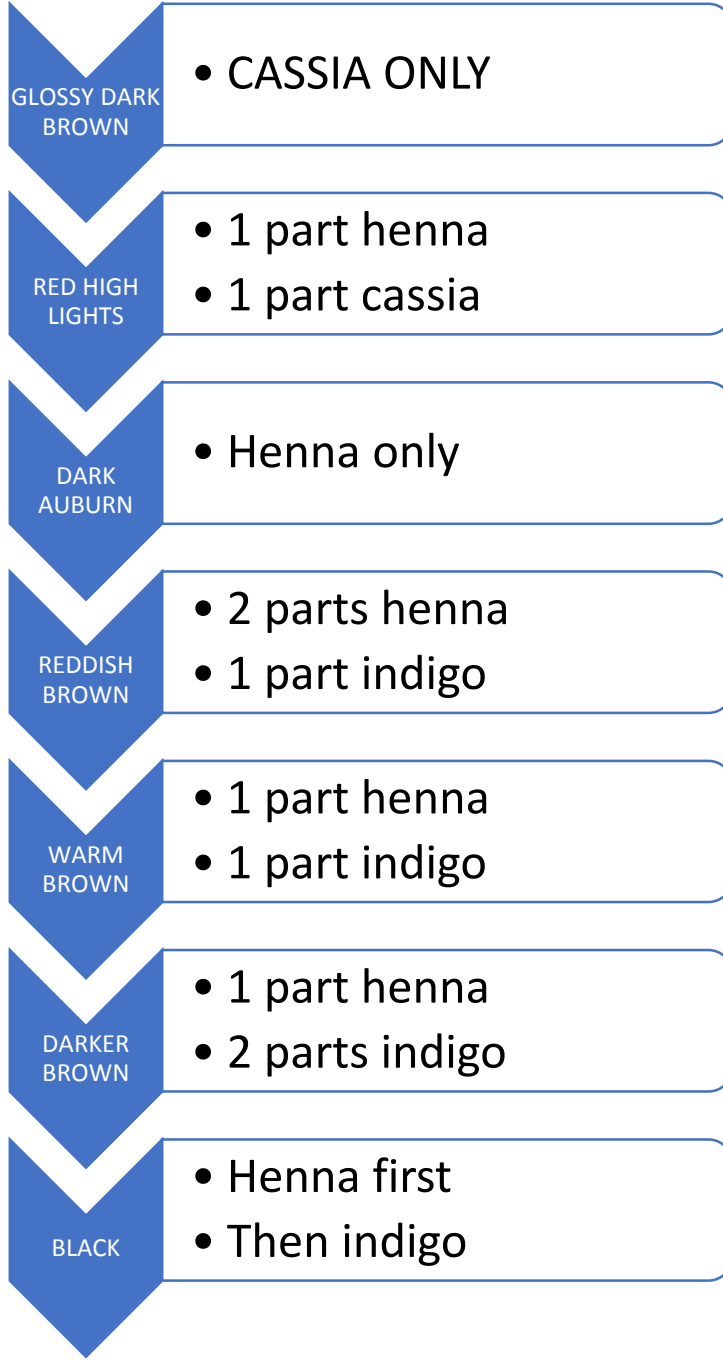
GLOSSY DARK BROWN

• CASSIA ONLY

RED HIGH LIGHTS

• 1 part henna
• 1 part cassia

DARK AUBURN

• Henna only

REDDISH BROWN

• 2 parts henna
• 1 part indigo

WARM BROWN

• 1 part henna
• 1 part indigo

DARKER BROWN

• 1 part henna
• 2 parts indigo

BLACK

• Henna first
• Then indigo